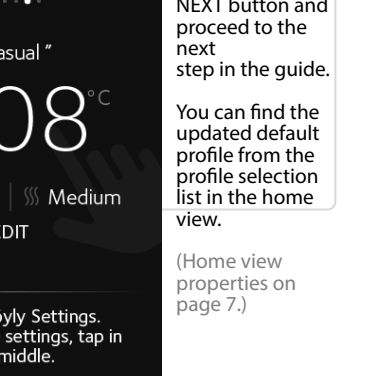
asual"

08°C

Medium

DIT

ply Settings.
settings, tap in
middle.

NEXT button and proceed to the next step in the guide.

You can find the updated default profile from the profile selection list in the home view.

(Home view properties on page 7.)